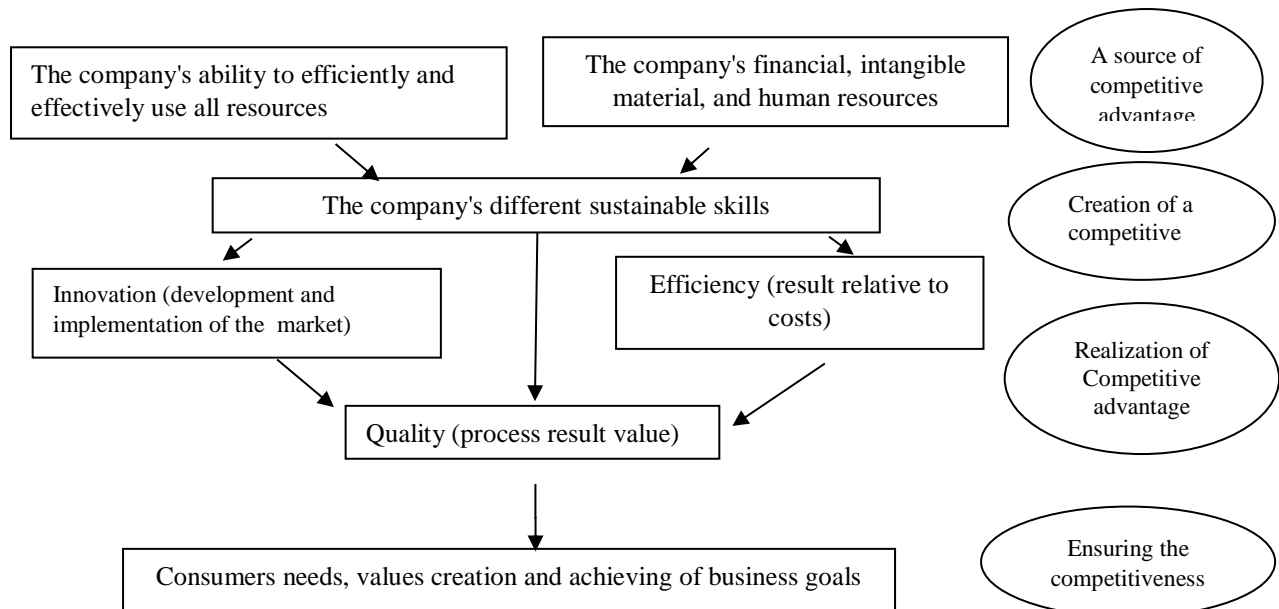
The company's ability to efficiently and effectively use all resources

The company's financial, intangible material, and human resources

A source of competitive advantage

The company's different sustainable skills

Creation of a competitive

Innovation (development and implementation of the market)

Efficiency (result relative to costs)

Realization of Competitive advantage

Quality (process result value)

Consumers needs, values creation and achieving of business goals

Ensuring the competitiveness